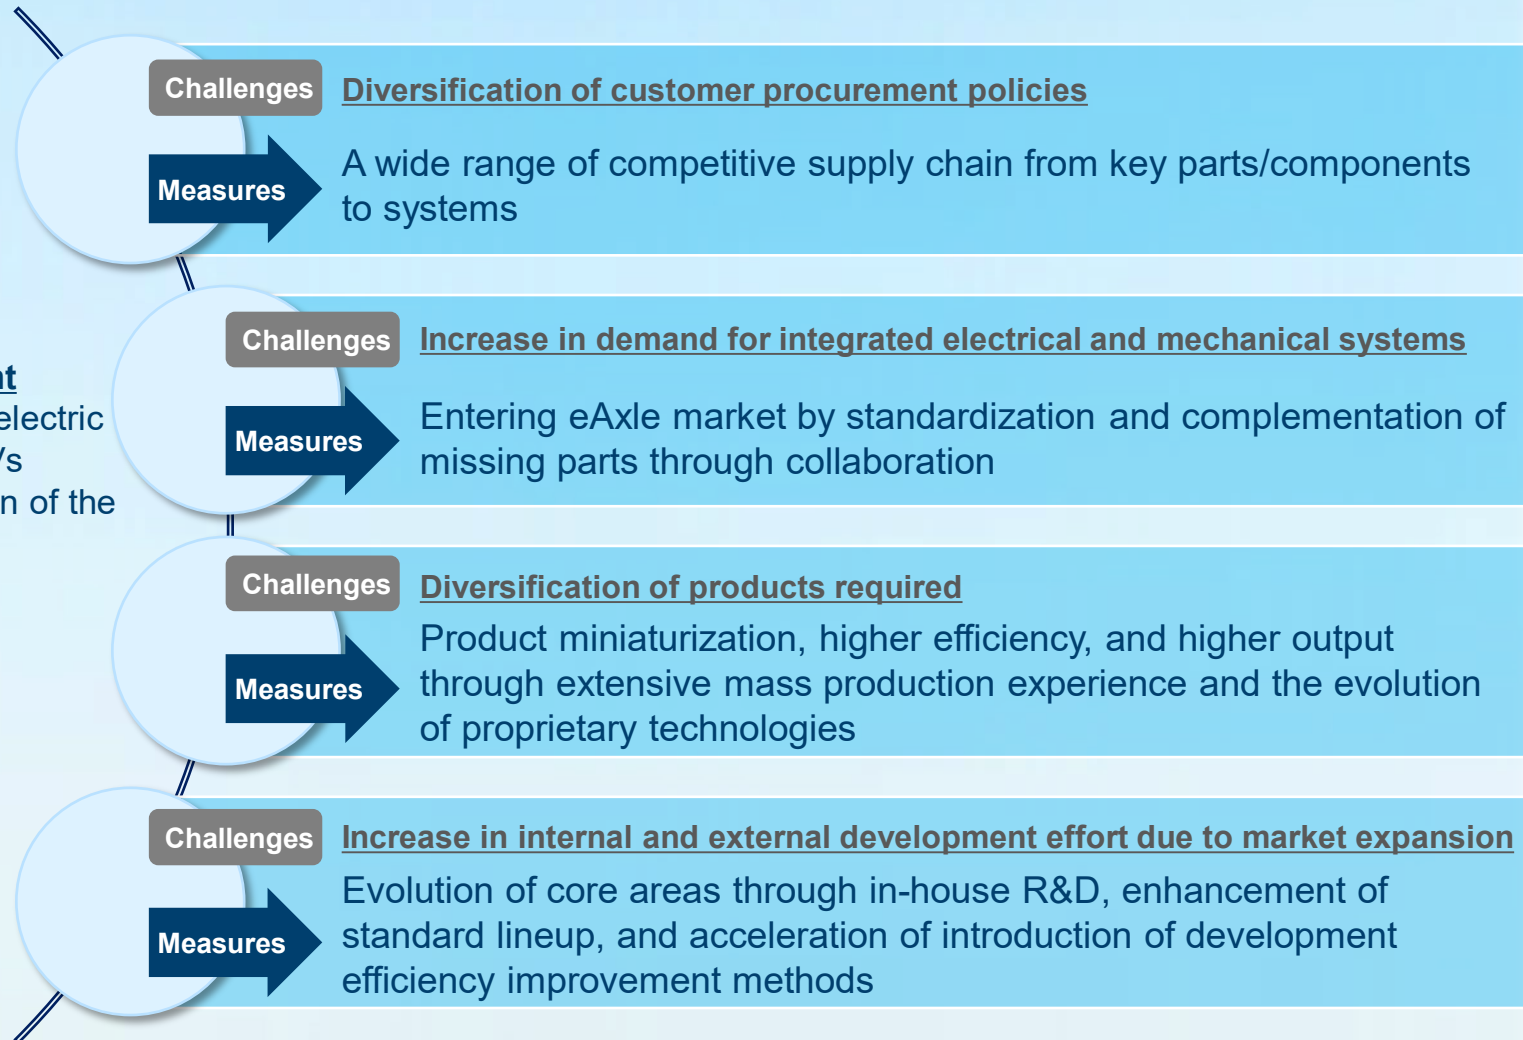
Challenges Diversification of customer procurement policies

Measures A wide range of competitive supply chain from key parts/components to systems

nt
electric
's
n of the

Challenges Increase in demand for integrated electrical and mechanical systems

Measures Entering eAxle market by standardization and complementation of missing parts through collaboration

Challenges Diversification of products required

Measures Product miniaturization, higher efficiency, and higher output through extensive mass production experience and the evolution of proprietary technologies

Challenges Increase in internal and external development effort due to market expansion

Measures Evolution of core areas through in-house R&D, enhancement of standard lineup, and acceleration of introduction of development efficiency improvement methods